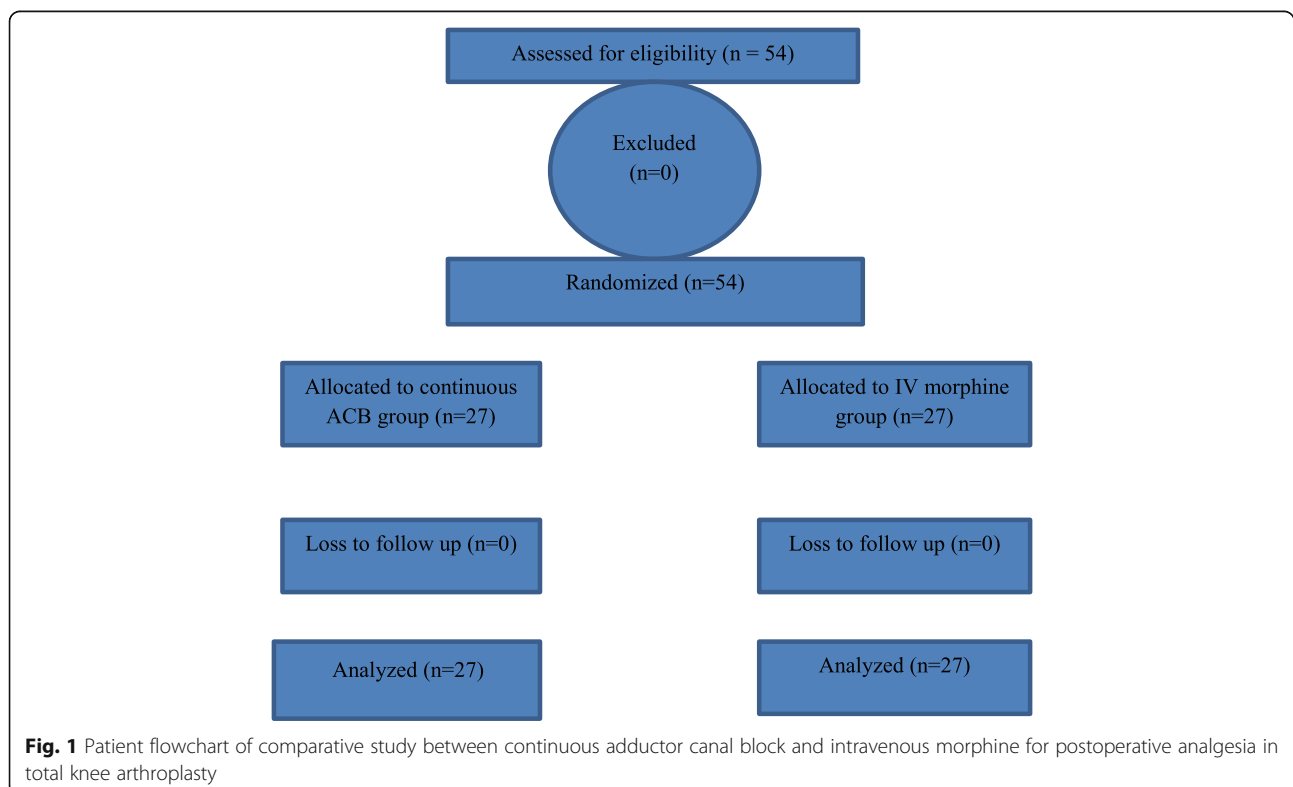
Assessed for eligibility (n = 54)

Excluded (n=0)

Randomized (n=54)

Allocated to continuous ACB group (n=27)

Allocated to IV morphine group (n=27)

Loss to follow up (n=0)

Loss to follow up (n=0)

Analyzed (n=27)

Analyzed (n=27)

Fig. 1 Patient flowchart of comparative study between continuous adductor canal block and intravenous morphine for postoperative analgesia in total knee arthroplasty